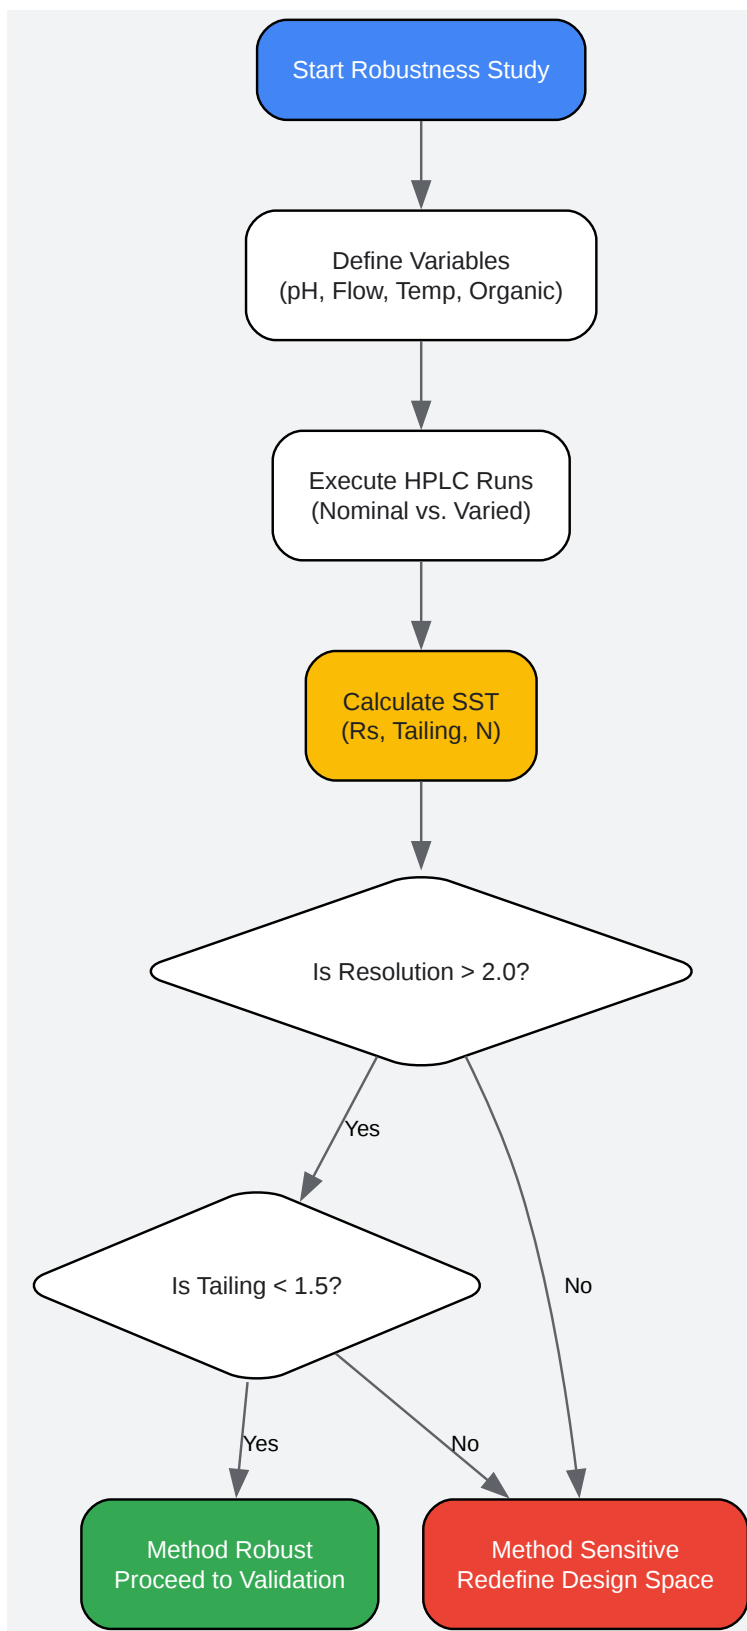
Start Robustness Study

Define Variables
(pH, Flow, Temp, Organic)

Execute HPLC Runs
(Nominal vs. Varied)

Calculate SST
(Rs, Tailing, N)

Is Resolution > 2.0?

Yes

No

Is Tailing < 1.5?

Yes

No

Method Robust
Proceed to Validation

Method Sensitive
Redefine Design Space